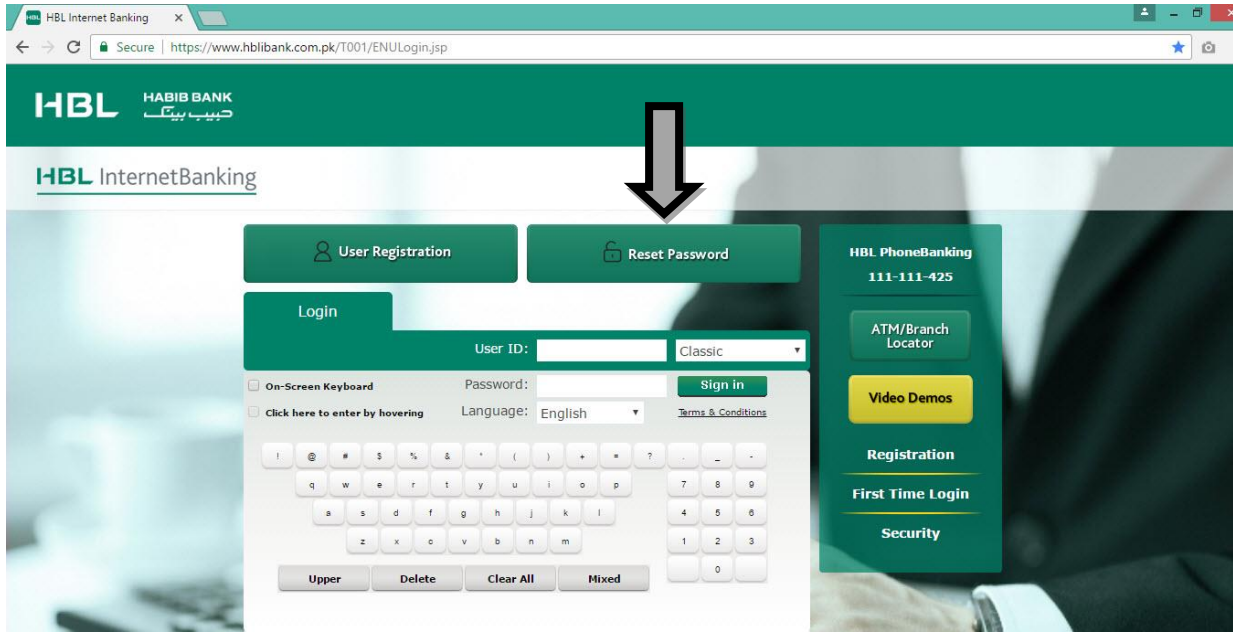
HBL Internet Banking ×

Secure | https://www.hblibank.com.pk/T001/ENULogin.jsp

HBL HABIB BANK حبیب بینک

HBL InternetBanking

User Registration

Reset Password

Login

User ID:
Classic

On-Screen Keyboard
Password:
Sign in

Click here to enter by hovering
Language: English
Terms & Conditions

! @ # $ % & * ( ) + = ? . _ -
q w e r t y u i o p
7 8 9
a s d f g h j k l
4 5 6
z x c v b n m
1 2 3
0

Upper Delete Clear All Mixed

HBL PhoneBanking
111-111-425

ATM/Branch Locator

Video Demos

Registration

First Time Login

Security